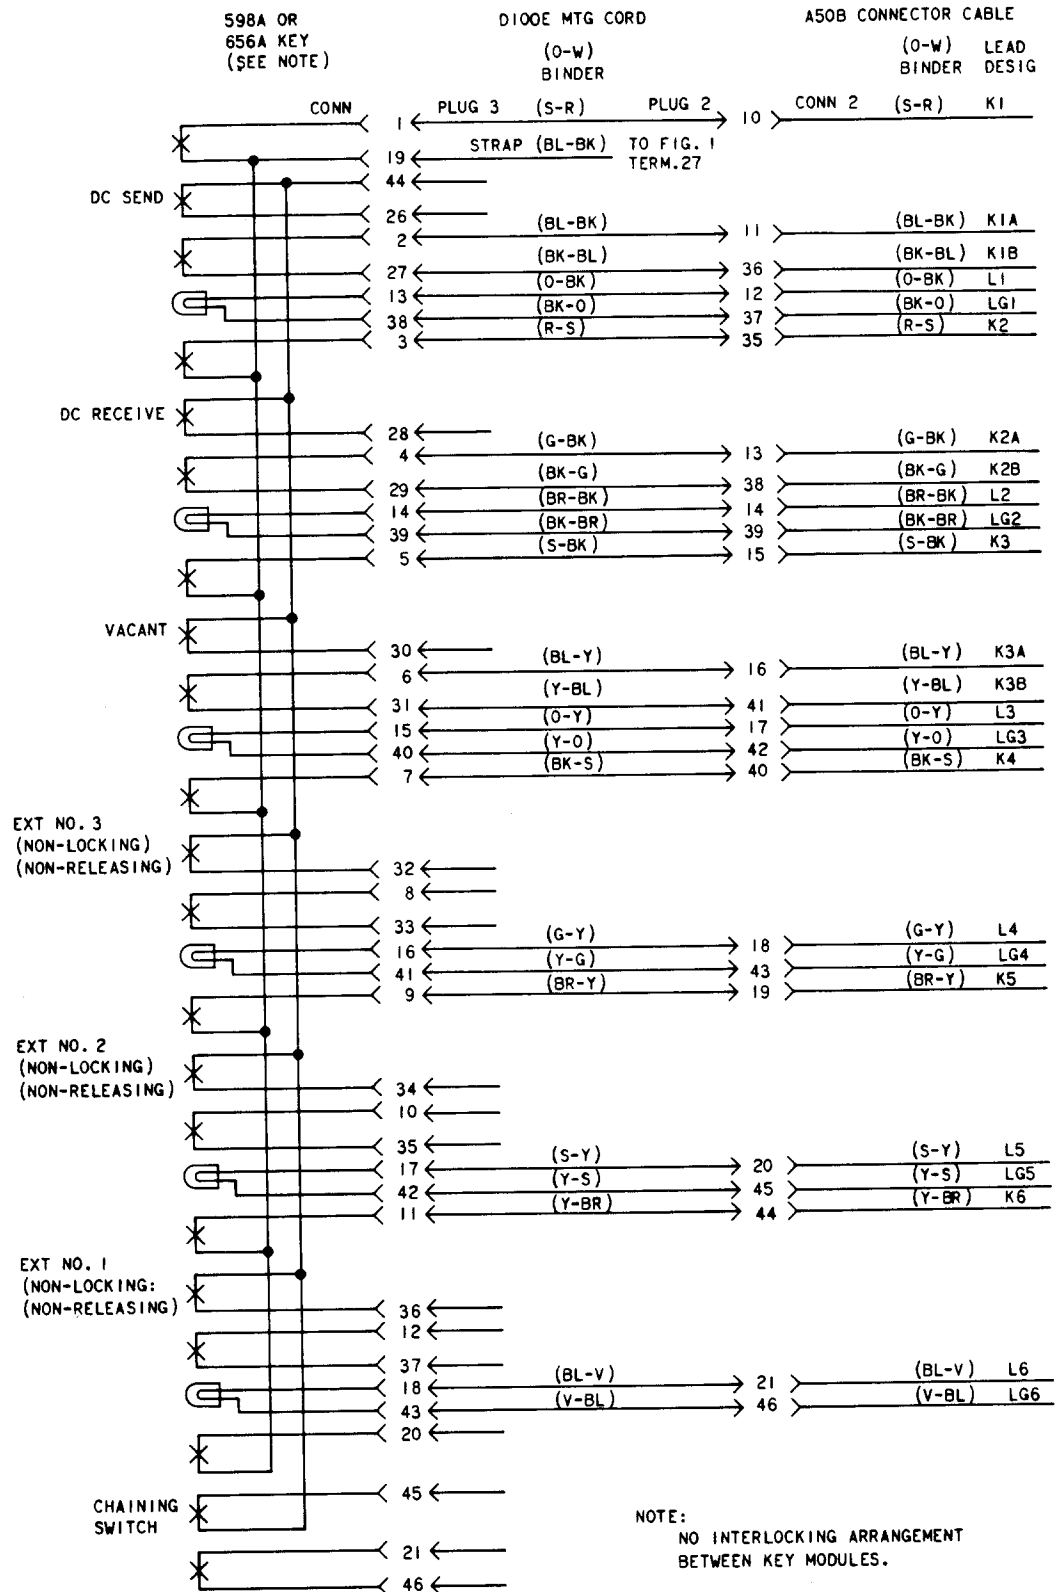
598A OR 656A KEY (SEE NOTE)

D100E MTG CORD

(O-W) BINDER

A50B CONNECTOR CABLE

(O-W) BINDER

LEAD DESIG

CONN

PLUG 3 (S-R) PLUG 2

CONN 2 (S-R) K1

1 10

STRAP (BL-BK) TO FIG. 1 TERM.27

19

44

DC SEND

26

2 (BL-BK) 11 (BL-BK) K1A

(BK-BL) (BK-BL) K1B

27 (O-BK) 36 (O-BK) L1

13 (BK-O) 12 (BK-O) LG1

38 (R-S) 37 (R-S) K2

3 35

DC RECEIVE

28

4 (G-BK) 13 (G-BK) K2A

(BK-G) (BK-G) K2B

29 (BR-BK) 38 (BR-BK) L2

14 (BK-BR) 14 (BK-BR) LG2

39 (S-BK) 39 (S-BK) K3

5 15

VACANT

30

6 (BL-Y) 16 (BL-Y) K3A

(Y-BL) (Y-BL) K3B

31 (O-Y) 41 (O-Y) L3

15 (Y-O) 17 (Y-O) LG3

40 (BK-S) 42 (BK-S) K4

7 40

EXT NO. 3 (NON-LOCKING) (NON-RELEASING)

32

8

33 (G-Y) (G-Y) L4

16 (Y-G) 18 (Y-G) LG4

41 (BR-Y) 43 (BR-Y) K5

9 19

EXT NO. 2 (NON-LOCKING) (NON-RELEASING)

34

10

35 (S-Y) (S-Y) L5

17 (Y-S) 20 (Y-S) LG5

42 (Y-BR) 45 (Y-BR) K6

11 44

EXT NO. 1 (NON-LOCKING: (NON-RELEASING)

36

12

37 (BL-V) (BL-V) L6

18 (V-BL) 21 (V-BL) LG6

43 46

20

CHAINING SWITCH

45

21

46

NOTE:
NO INTERLOCKING ARRANGEMENT BETWEEN KEY MODULES.